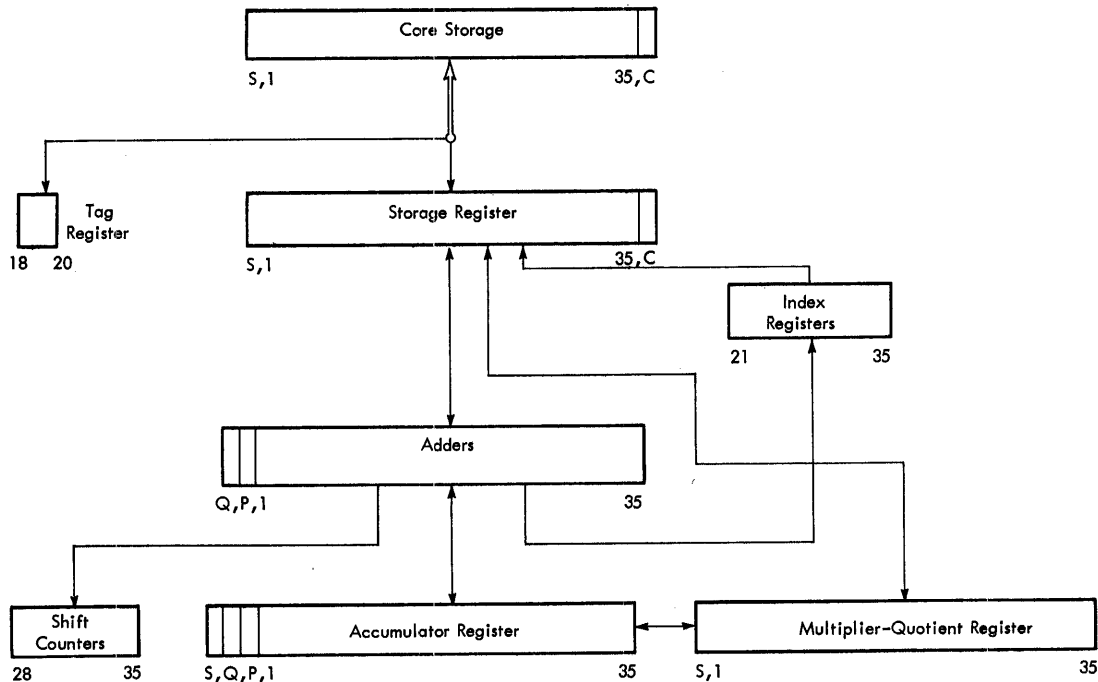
Core Storage
S,1
35,C

Tag Register
18 20

Storage Register
S,1
35,C

Index Registers
21 35

Adders
Q,P,1
35

Shift Counters
28 35

Accumulator Register
S,Q,P,1
35

Multiplier-Quotient Register
S,1
35